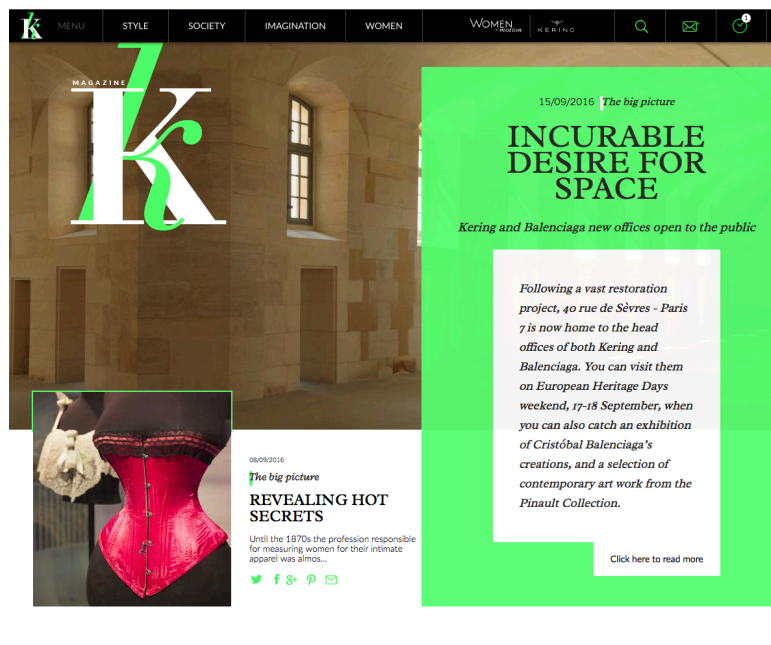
MENU STYLE SOCIETY IMAGINATION WOMEN

WOMEN IN MOTION | KERING

1

MAGAZINE

K

15/09/2016 The big picture

INCURABLE DESIRE FOR SPACE

Kering and Balenciaga new offices open to the public

Following a vast restoration project, 40 rue de Sèvres - Paris 7 is now home to the head offices of both Kering and Balenciaga. You can visit them on European Heritage Days weekend, 17-18 September, when you can also catch an exhibition of Cristóbal Balenciaga's creations, and a selection of contemporary art work from the Pinault Collection.

Click here to read more

08/09/2016

The big picture

REVEALING HOT SECRETS

Until the 1870s the profession responsible for measuring women for their intimate apparel was almos...